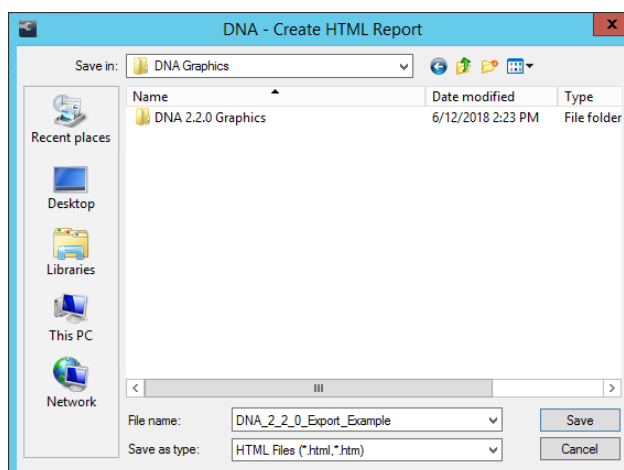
DNA - Create HTML Report

Save in: DNA Graphics

Recent places
Desktop
Libraries
This PC
Network

| Name | Date modified | Type |
|---|---|---|
| DNA 2.2.0 Graphics | 6/12/2018 2:23 PM | File folder |

File name: DNA_2_2_0_Export_Example
Save as type: HTML Files (*.html,*.htm)

Save
Cancel